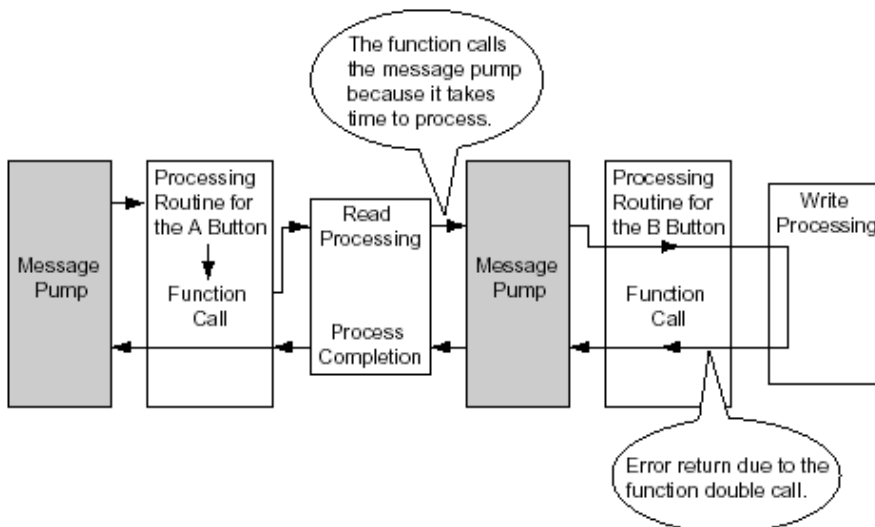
The function calls the message pump because it takes time to process.

Message Pump

Processing Routine for the A Button

Function Call

Read Processing

Process Completion

Message Pump

Processing Routine for the B Button

Function Call

Write Processing

Error return due to the function double call.